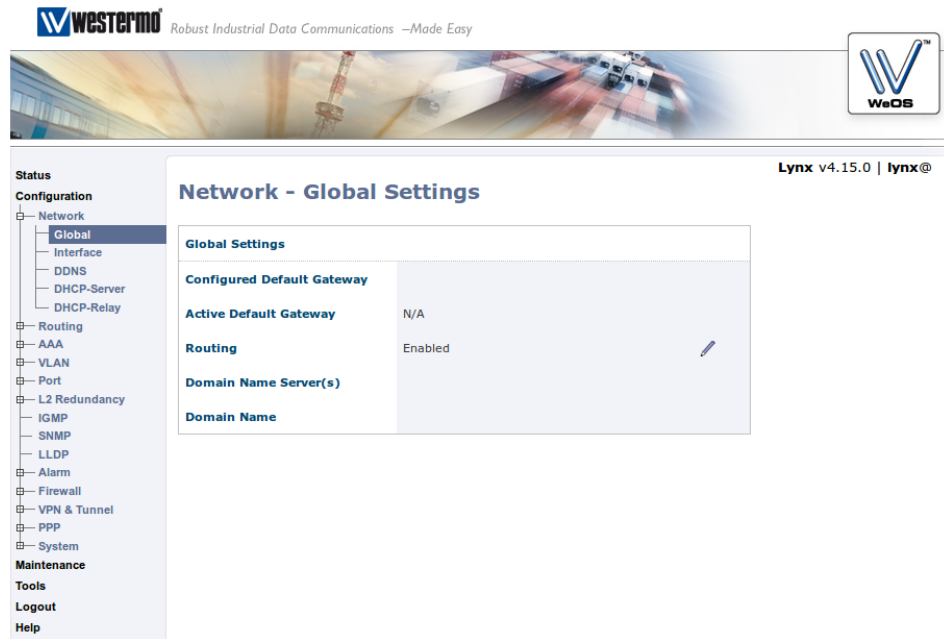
westermo Robust Industrial Data Communications –Made Easy

WeOS

Status
Configuration
Network
Global
Interface
DDNS
DHCP-Server
DHCP-Relay
Routing
AAA
VLAN
Port
L2 Redundancy
IGMP
SNMP
LLDP
Alarm
Firewall
VPN & Tunnel
PPP
System
Maintenance
Tools
Logout
Help

Lynx v4.15.0 | lynx@

Network - Global Settings

| Global Settings | |
|---|---|
| Configured Default Gateway | |
| Active Default Gateway | N/A |
| Routing | Enabled |
| Domain Name Server(s) | |
| Domain Name | |